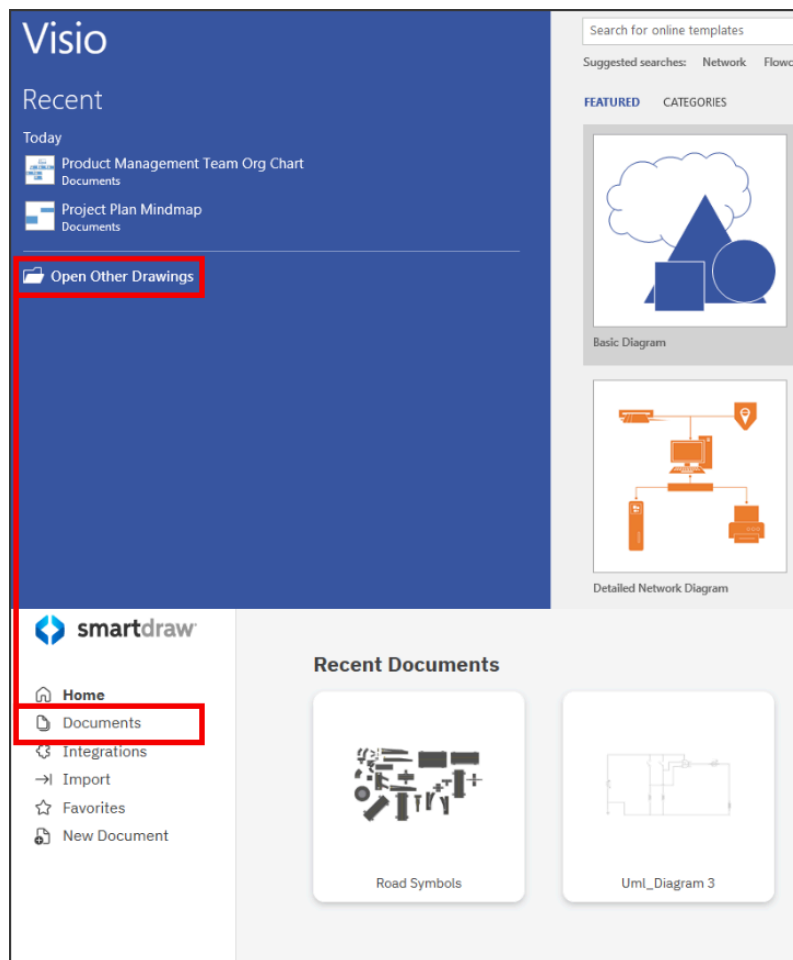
Visio

Recent

Today

Product Management Team Org Chart
Documents

Project Plan Mindmap
Documents

Open Other Drawings

Search for online templates

Suggested searches: Network Flowc

FEATURED CATEGORIES

Basic Diagram

Detailed Network Diagram

smartdraw

Home
Documents
Integrations
Import
Favorites
New Document

Recent Documents

Road Symbols

Uml_Diagram 3